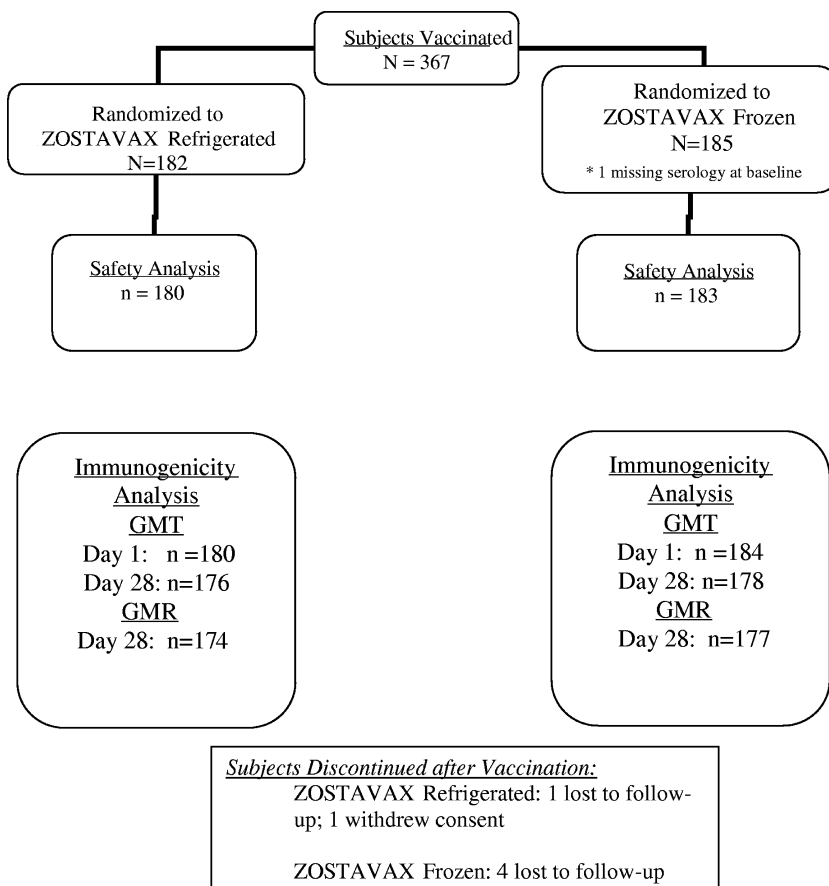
Subjects Vaccinated
N = 367

Randomized to
ZOSTAVAX Refrigerated
N=182

Randomized to
ZOSTAVAX Frozen
N=185
* 1 missing serology at baseline

Safety Analysis
n = 180

Safety Analysis
n = 183

Immunogenicity
Analysis
GMT
Day 1: n =180
Day 28: n=176
GMR
Day 28: n=174

Immunogenicity
Analysis
GMT
Day 1: n =184
Day 28: n=178
GMR
Day 28: n=177

Subjects Discontinued after Vaccination:
ZOSTAVAX Refrigerated: 1 lost to follow-up; 1 withdrew consent

ZOSTAVAX Frozen: 4 lost to follow-up